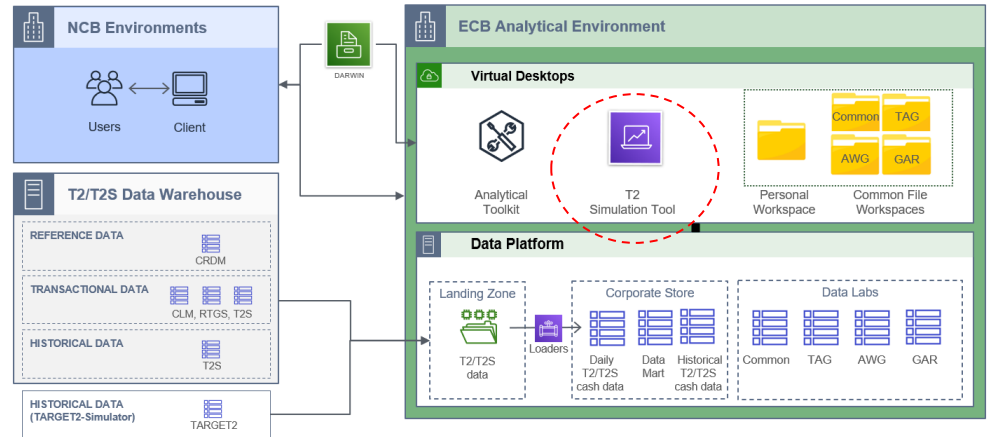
NCB Environments

Users

Client

DARWIN

ECB Analytical Environment

Virtual Desktops

Analytical Toolkit

T2 Simulation Tool

Personal Workspace

Common

TAG

AWG

GAR

Common File Workspaces

T2/T2S Data Warehouse

REFERENCE DATA

CRDM

TRANSACTIONAL DATA

CLM, RTGS, T2S

HISTORICAL DATA

T2S

HISTORICAL DATA (TARGET2-Simulator)

TARGET2

Data Platform

Landing Zone

T2/T2S data

Loaders

Corporate Store

Daily T2/T2S cash data

Data Mart

Historical T2/T2S cash data

Data Labs

Common

TAG

AWG

GAR